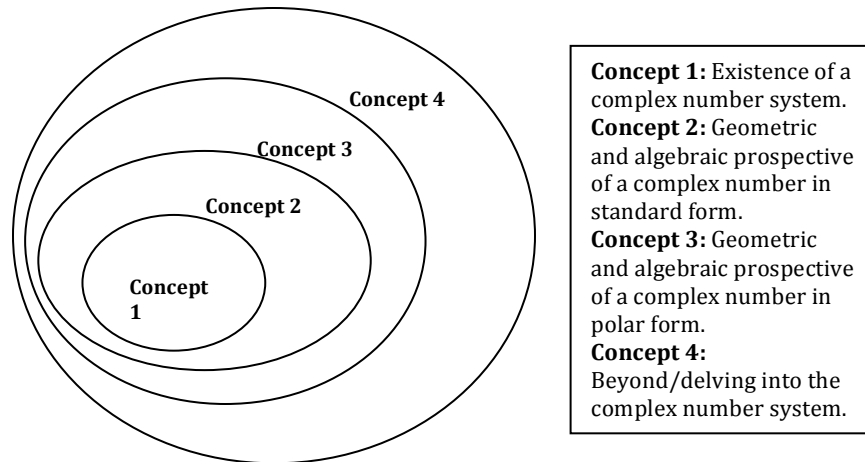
Concept 4

Concept 3

Concept 2

Concept 1

**Concept 1:** Existence of a complex number system.
**Concept 2:** Geometric and algebraic prospective of a complex number in standard form.
**Concept 3:** Geometric and algebraic prospective of a complex number in polar form.
**Concept 4:** Beyond/delving into the complex number system.